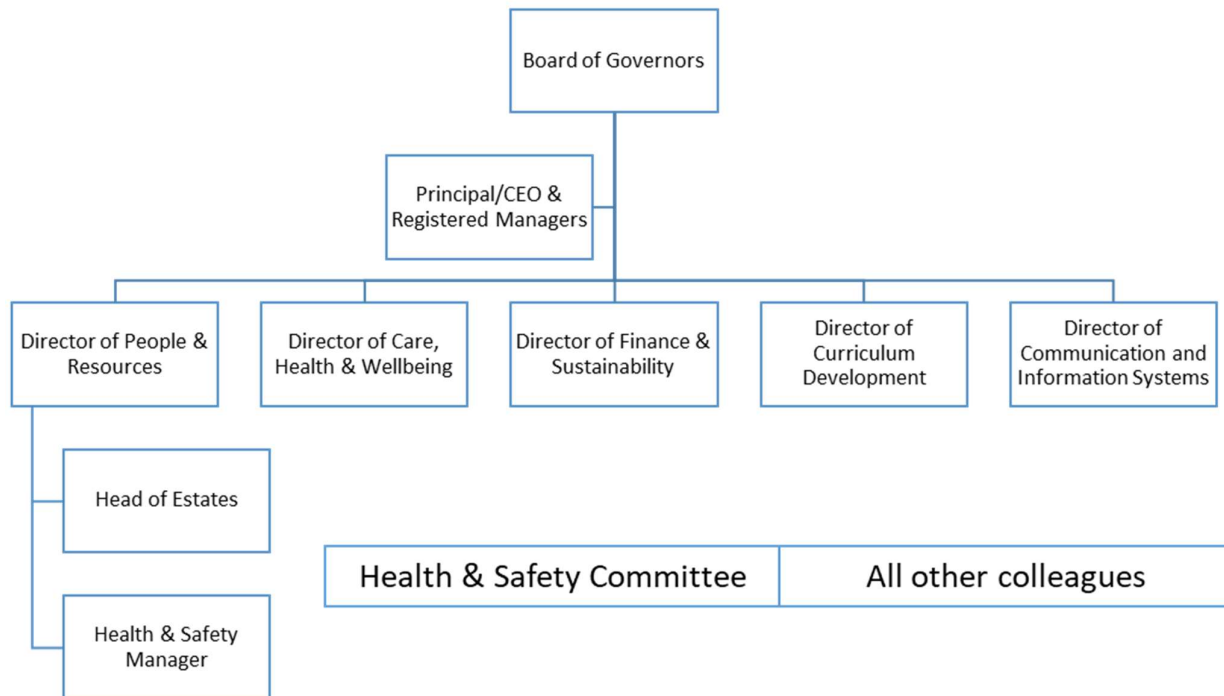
Board of Governors

Principal/CEO & Registered Managers

Director of People & Resources

Director of Care, Health & Wellbeing

Director of Finance & Sustainability

Director of Curriculum Development

Director of Communication and Information Systems

Head of Estates

Health & Safety Manager

Health & Safety Committee

All other colleagues